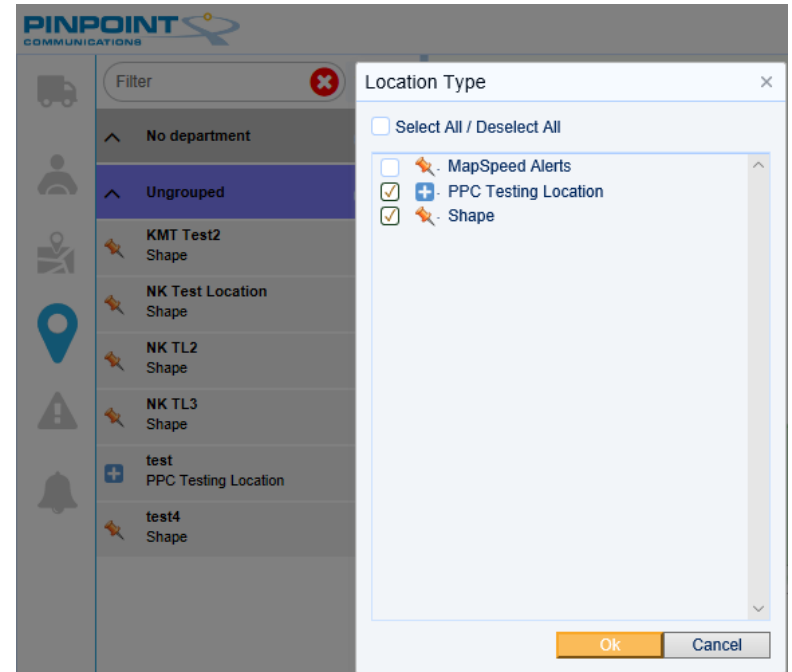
PINPOINT
COMMUNICATIONS

Filter

No department

Ungrouped

KMT Test2
Shape

NK Test Location
Shape

NK TL2
Shape

NK TL3
Shape

test
PPC Testing Location

test4
Shape

Location Type ×

Select All / Deselect All

MapSpeed Alerts
PPC Testing Location
Shape

Ok Cancel